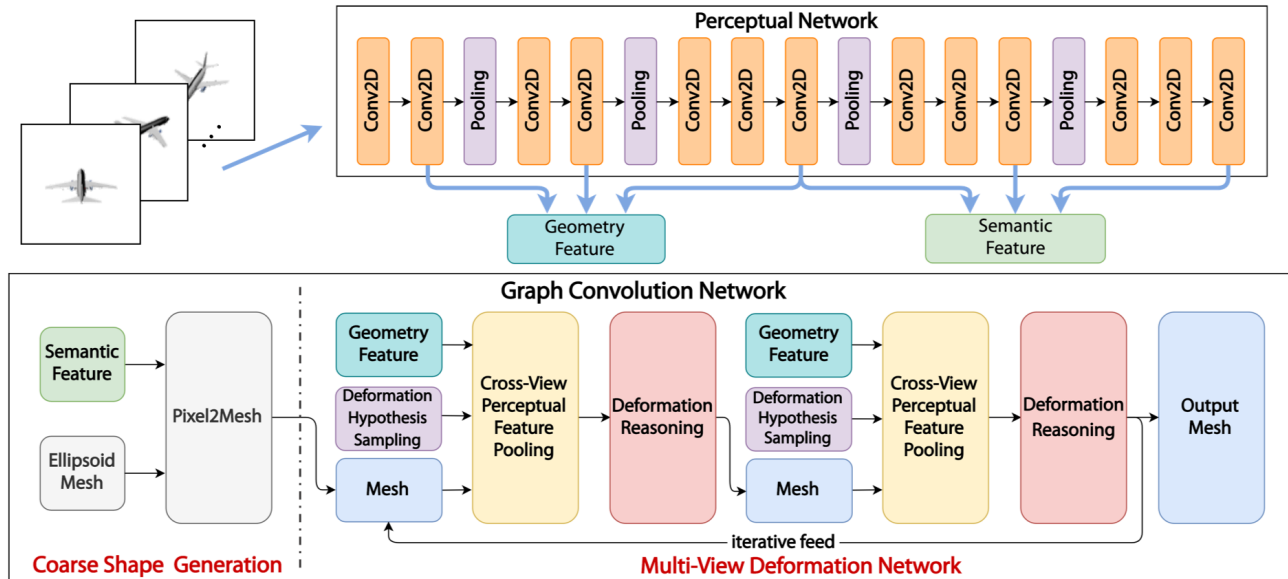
Perceptual Network

Conv2D Conv2D Pooling Conv2D Conv2D Pooling Conv2D Conv2D Conv2D Pooling Conv2D Conv2D Conv2D Pooling Conv2D Conv2D Conv2D

Geometry Feature

Semantic Feature

Graph Convolution Network

Semantic Feature

Ellipsoid Mesh

Pixel2Mesh

Geometry Feature

Deformation Hypothesis Sampling

Mesh

Cross-View Perceptual Feature Pooling

Deformation Reasoning

Geometry Feature

Deformation Hypothesis Sampling

Mesh

Cross-View Perceptual Feature Pooling

Deformation Reasoning

Output Mesh

iterative feed

Coarse Shape Generation

Multi-View Deformation Network